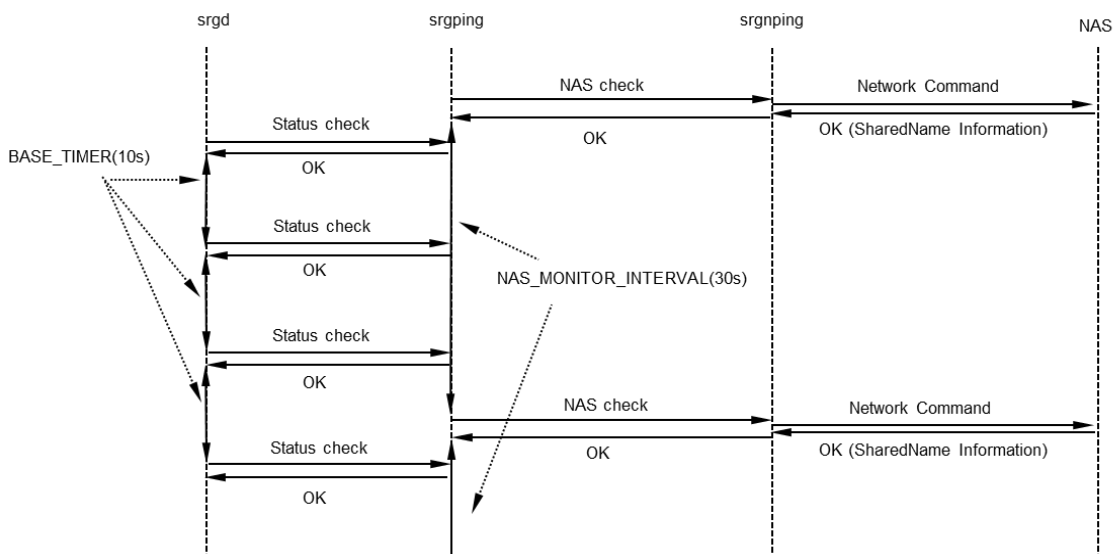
srgd

srgping

srgnping

NAS

NAS check

Network Command

Status check

OK

OK (SharedName Information)

BASE_TIMER(10s)

OK

Status check

OK

NAS_MONITOR_INTERVAL(30s)

Status check

OK

NAS check

Network Command

Status check

OK

OK (SharedName Information)

OK